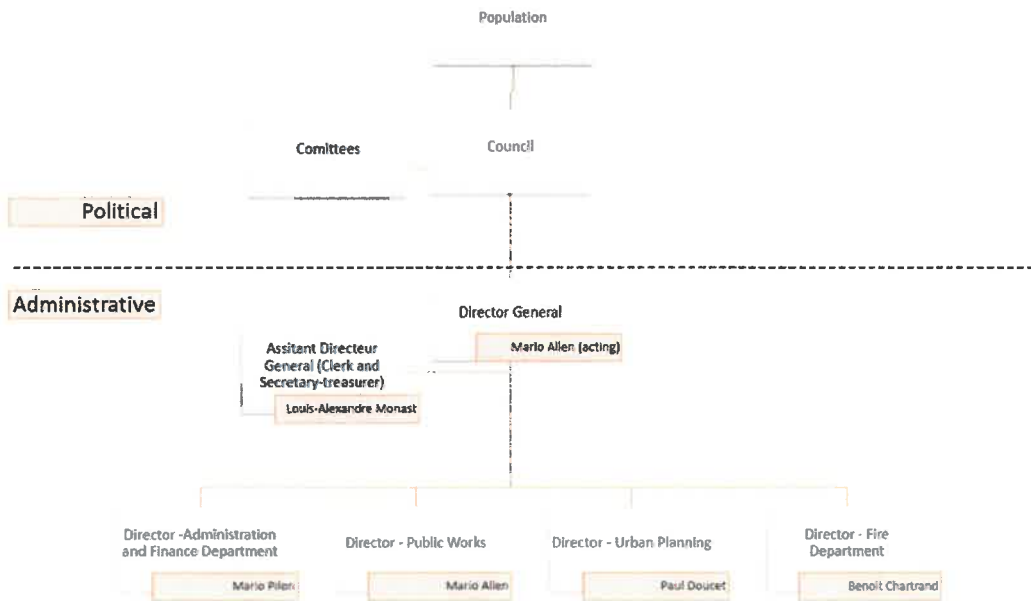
Population

Comittees

Council

Political

Administrative

Director General

Mario Allen (acting)

Assitant Directeur General (Clerk and Secretary-treasurer)

Louis-Alexandre Monast

Director -Administration and Finance Department

Mario Pilon

Director - Public Works

Mario Allen

Director - Urban Planning

Paul Doucet

Director - Fire Department

Benoit Chartrand